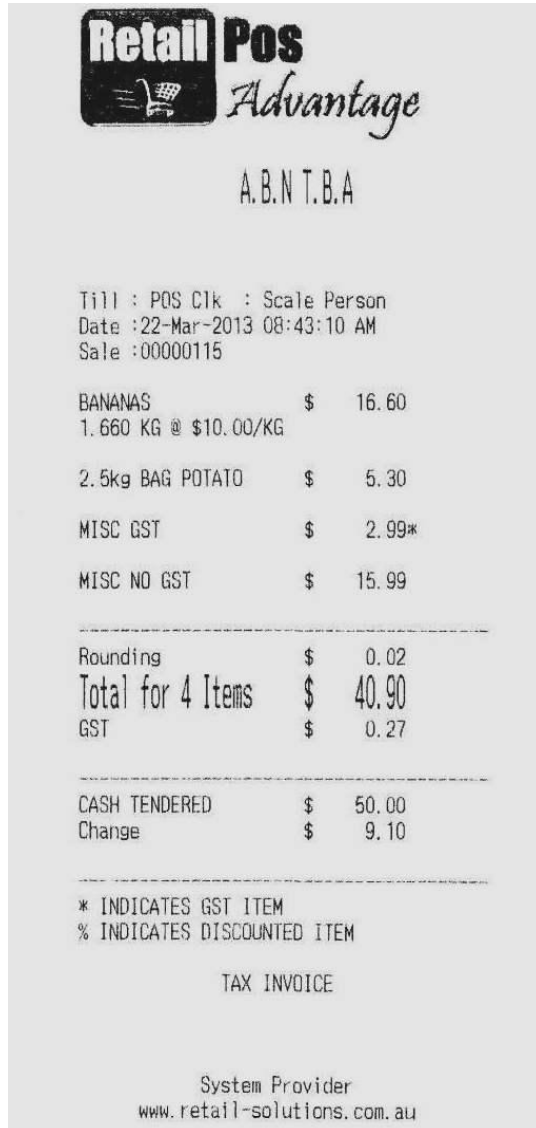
Retail Pos
Advantage

A.B.N T.B.A

Till : POS Clk : Scale Person
Date :22-Mar-2013 08:43:10 AM
Sale :00000115

BANANAS $ 16.60
1.660 KG @ $10.00/KG

2.5kg BAG POTATO $ 5.30

MISC GST $ 2.99*

MISC NO GST $ 15.99

Rounding $ 0.02
Total for 4 Items $ 40.90
GST $ 0.27

CASH TENDERED $ 50.00
Change $ 9.10

* INDICATES GST ITEM
% INDICATES DISCOUNTED ITEM

TAX INVOICE

System Provider
www.retail-solutions.com.au